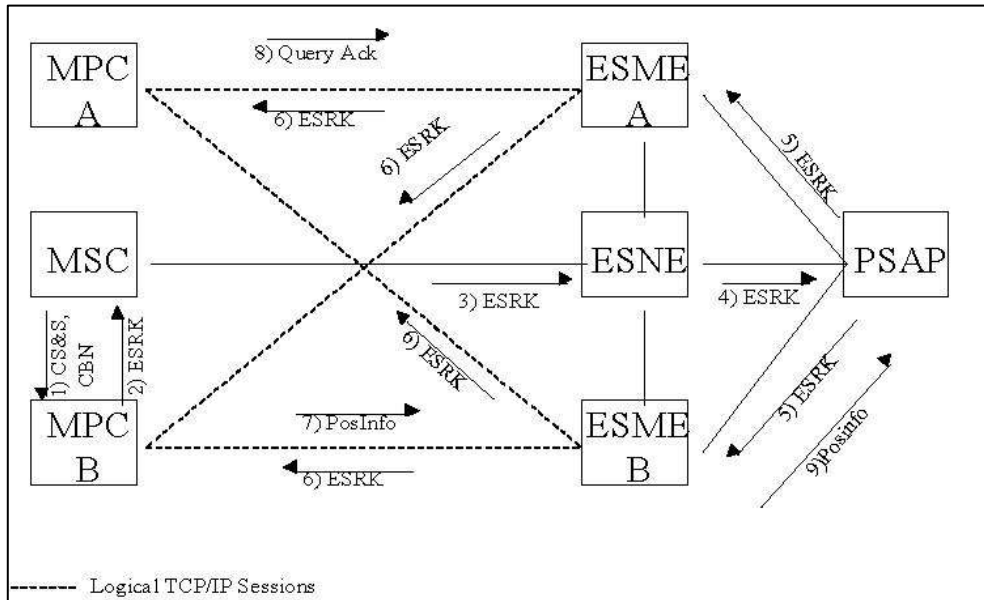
MPC A

8) Query Ack

ESME A

6) ESRK

6) ESRK

5) ESRK

MSC

ESNE

PSAP

3) ESRK

4) ESRK

1) CS&S, CBN

2) ESRK

6) ESRK

MPC B

7) PosInfo

ESME B

5) ESRK

9)Posinfo

6) ESRK

Logical TCP/IP Sessions